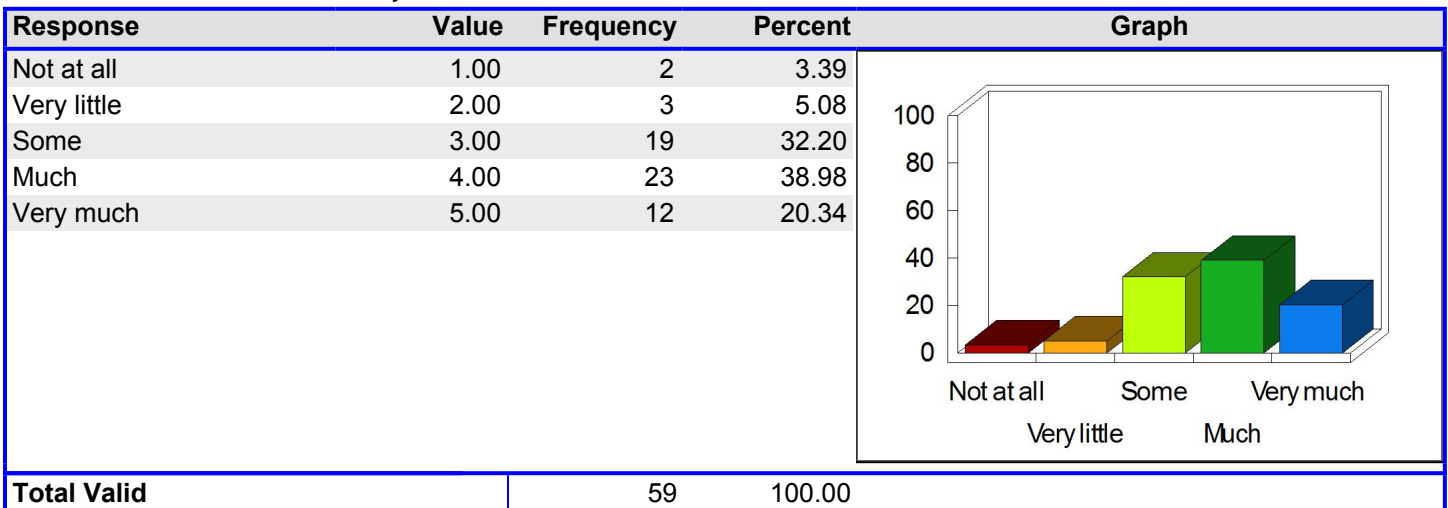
| Response | Value | Frequency | Percent | Graph |
|---|---|---|---|---|
| Not at all | 1.00 | 2 | 3.39 | |
| Very little | 2.00 | 3 | 5.08 | |
| Some | 3.00 | 19 | 32.20 | |
| Much | 4.00 | 23 | 38.98 | |
| Very much | 5.00 | 12 | 20.34 | |
| Total Valid | | 59 | 100.00 | |

100
80
60
40
20
0
Not at all
Some
Very much
Very little
Much